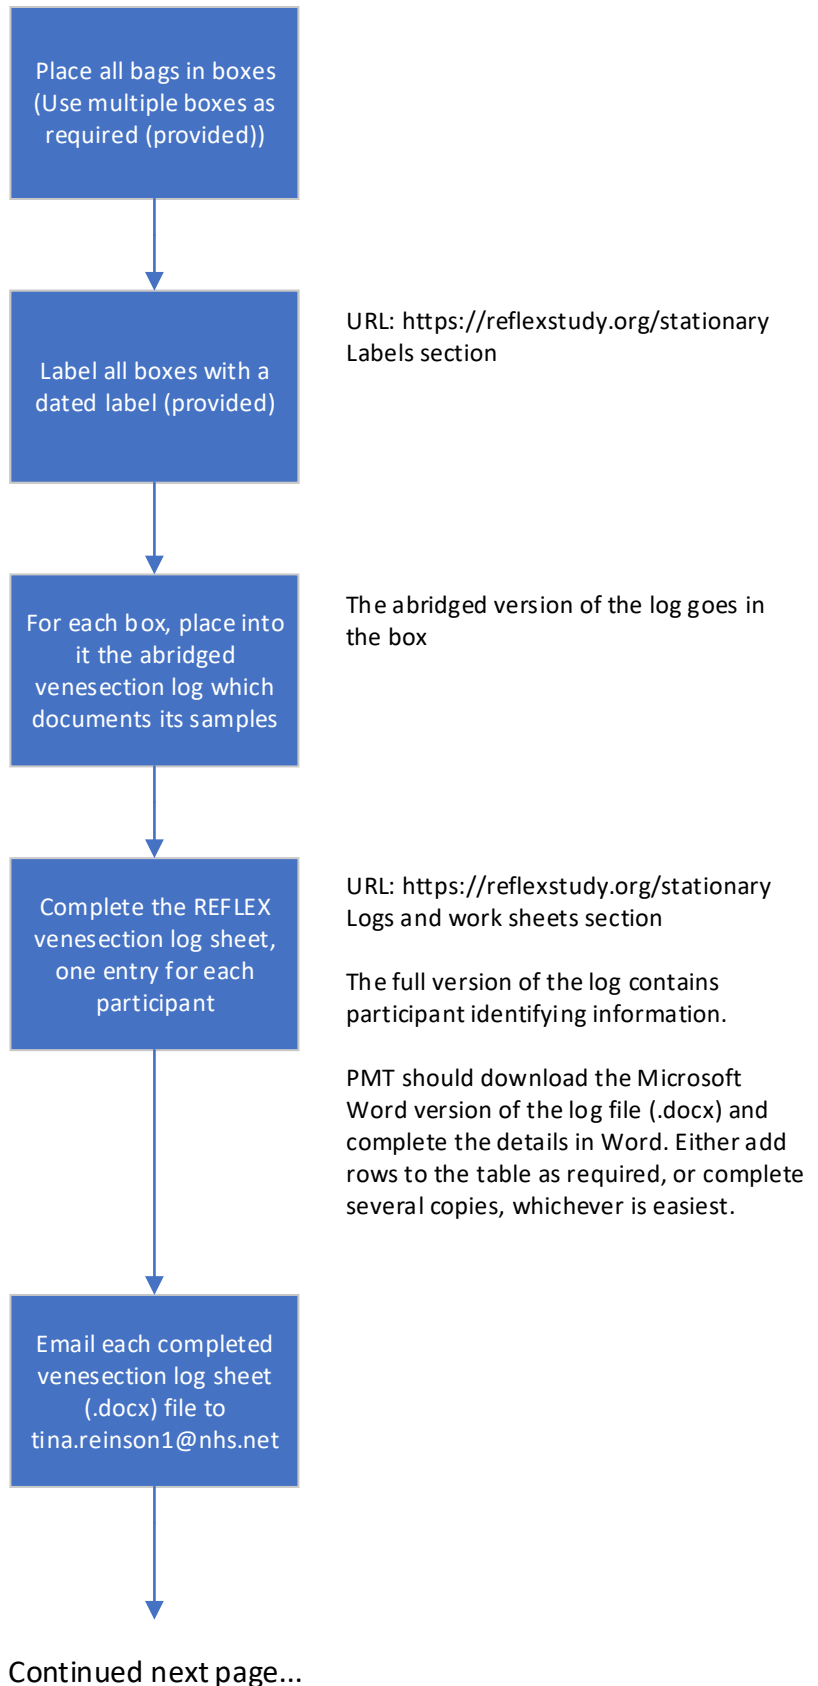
Place all bags in boxes (Use multiple boxes as required (provided))

Label all boxes with a dated label (provided)

URL: https://reflexstudy.org/stationary
Labels section

For each box, place into it the abridged venesection log which documents its samples

The abridged version of the log goes in the box

Complete the REFLEX venesection log sheet, one entry for each participant

URL: https://reflexstudy.org/stationary
Logs and work sheets section

The full version of the log contains participant identifying information.

PMT should download the Microsoft Word version of the log file (.docx) and complete the details in Word. Either add rows to the table as required, or complete several copies, whichever is easiest.

Email each completed venesection log sheet (.docx) file to tina.reinson1@nhs.net

Continued next page...